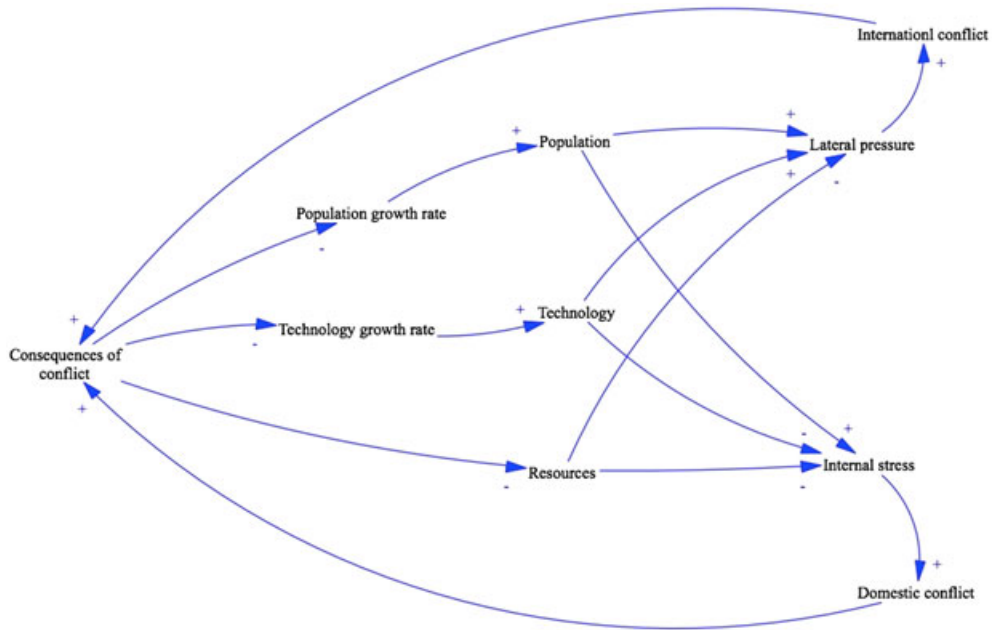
Internationl conflict
+
+
Population
Lateral pressure
+
+
-
Population growth rate
-
+
+
Technology
Technology growth rate
Consequences of conflict
-
+
+
-
Resources
Internal stress
-
-
+
Domestic conflict